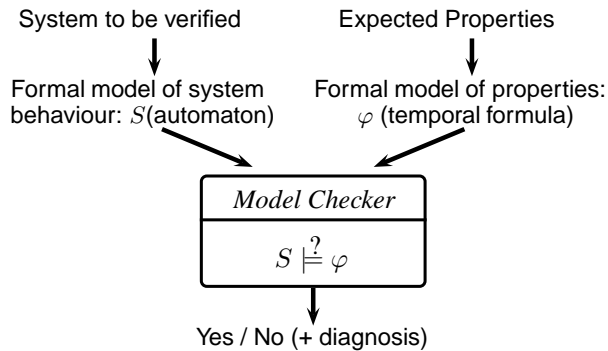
System to be verified

Expected Properties

Formal model of system behaviour: $S$(automaton)

Formal model of properties: $\varphi$ (temporal formula)

*Model Checker*

$S \overset{?}{\models} \varphi$

Yes / No (+ diagnosis)